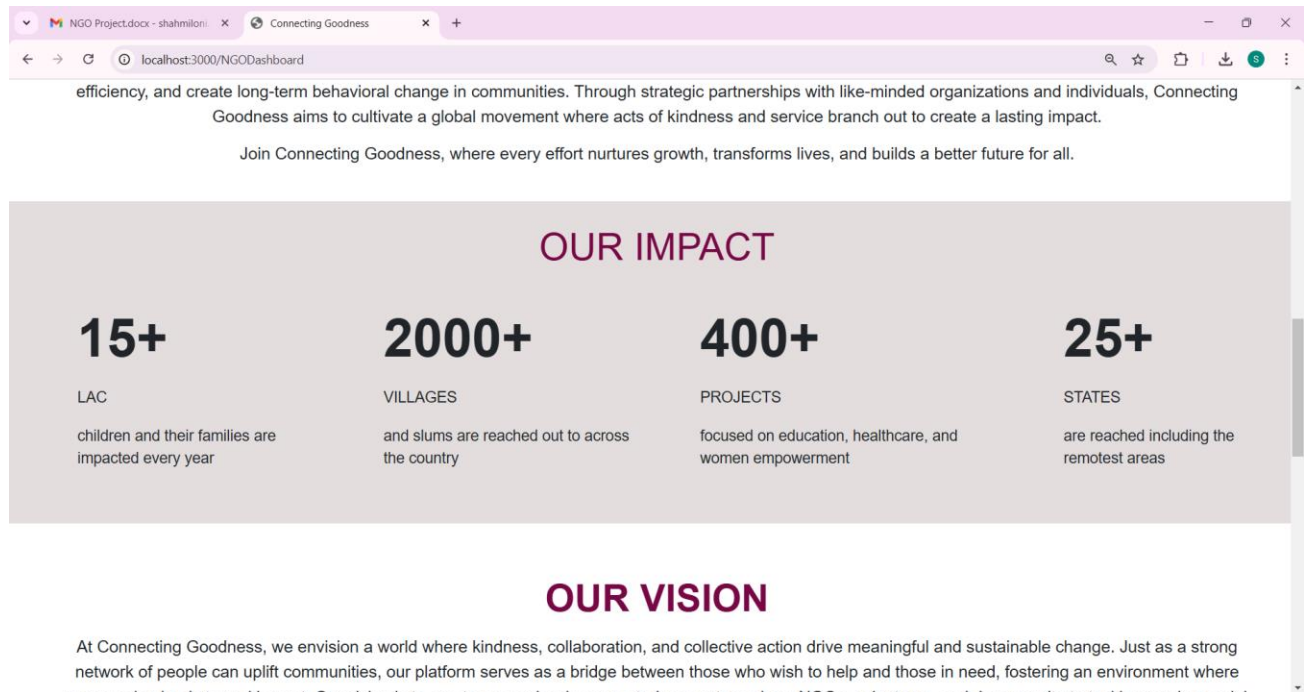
NGO Project.docx - shahmiloni ×
Connecting Goodness ×
+

localhost:3000/NGODashboard

efficiency, and create long-term behavioral change in communities. Through strategic partnerships with like-minded organizations and individuals, Connecting Goodness aims to cultivate a global movement where acts of kindness and service branch out to create a lasting impact.

Join Connecting Goodness, where every effort nurtures growth, transforms lives, and builds a better future for all.

OUR IMPACT

15+

LAC

children and their families are impacted every year

2000+

VILLAGES

and slums are reached out to across the country

400+

PROJECTS

focused on education, healthcare, and women empowerment

25+

STATES

are reached including the remotest areas

OUR VISION

At Connecting Goodness, we envision a world where kindness, collaboration, and collective action drive meaningful and sustainable change. Just as a strong network of people can uplift communities, our platform serves as a bridge between those who wish to help and those in need, fostering an environment where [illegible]